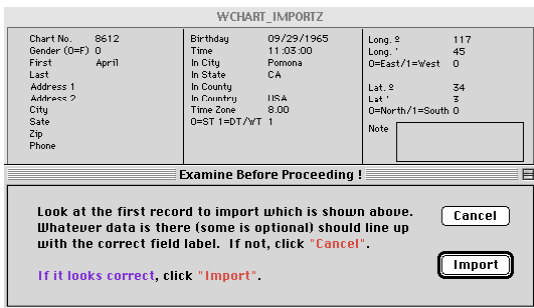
WCHART_IMPORTZ

| | |
|---|---|
| Chart No. | 8612 |
| Gender (0=F) | 0 |
| First | April |
| Last | |
| Address 1 | |
| Address 2 | |
| City | |
| Sate | |
| Zip | |
| Phone | |

| | |
|---|---|
| Birthday | 09/29/1965 |
| Time | 11:03:00 |
| In City | Pomona |
| In State | CA |
| In County | |
| In Country | USA |
| Time Zone | 8.00 |
| 0=ST 1=DT/WT | 1 |

| | |
|---|---|
| Long. º | 117 |
| Long. ' | 45 |
| 0=East/1=West | 0 |
| Lat. º | 34 |
| Lat ' | 3 |
| 0=North/1=South | 0 |
| Note | |

Examine Before Proceeding !

Look at the first record to import which is shown above. Whatever data is there (some is optional) should line up with the correct field label. If not, click "Cancel".

If it looks correct, click "Import".

Cancel

Import